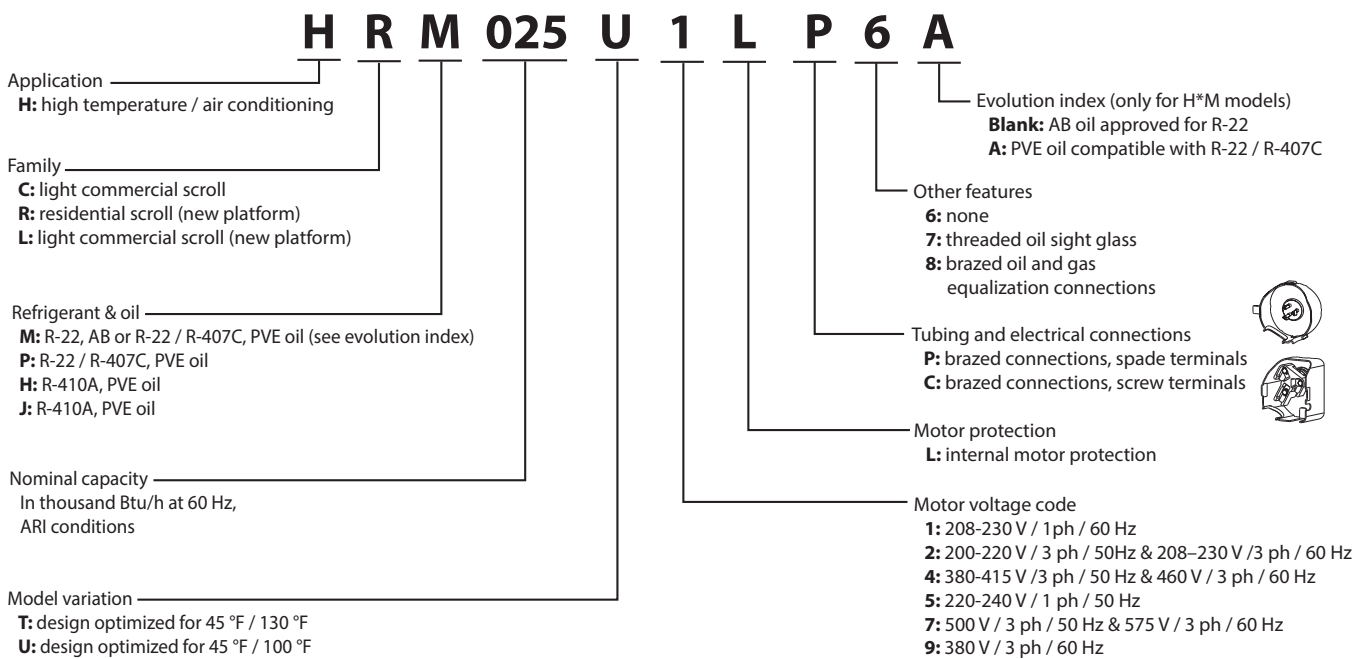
H R M 025 U 1 L P 6 A

Application
**H:** high temperature / air conditioning

Family
**C:** light commercial scroll
**R:** residential scroll (new platform)
**L:** light commercial scroll (new platform)

Refrigerant & oil
**M:** R-22, AB or R-22 / R-407C, PVE oil (see evolution index)
**P:** R-22 / R-407C, PVE oil
**H:** R-410A, PVE oil
**J:** R-410A, PVE oil

Nominal capacity
In thousand Btu/h at 60 Hz, ARI conditions

Model variation
**T:** design optimized for 45 °F / 130 °F
**U:** design optimized for 45 °F / 100 °F

Evolution index (only for H*M models)
**Blank:** AB oil approved for R-22
**A:** PVE oil compatible with R-22 / R-407C

Other features
**6:** none
**7:** threaded oil sight glass
**8:** brazed oil and gas equalization connections

Tubing and electrical connections
**P:** brazed connections, spade terminals
**C:** brazed connections, screw terminals

Motor protection
**L:** internal motor protection

Motor voltage code
**1:** 208-230 V / 1ph / 60 Hz
**2:** 200-220 V / 3 ph / 50Hz & 208–230 V /3 ph / 60 Hz
**4:** 380-415 V /3 ph / 50 Hz & 460 V / 3 ph / 60 Hz
**5:** 220-240 V / 1 ph / 50 Hz
**7:** 500 V / 3 ph / 50 Hz & 575 V / 3 ph / 60 Hz
**9:** 380 V / 3 ph / 60 Hz